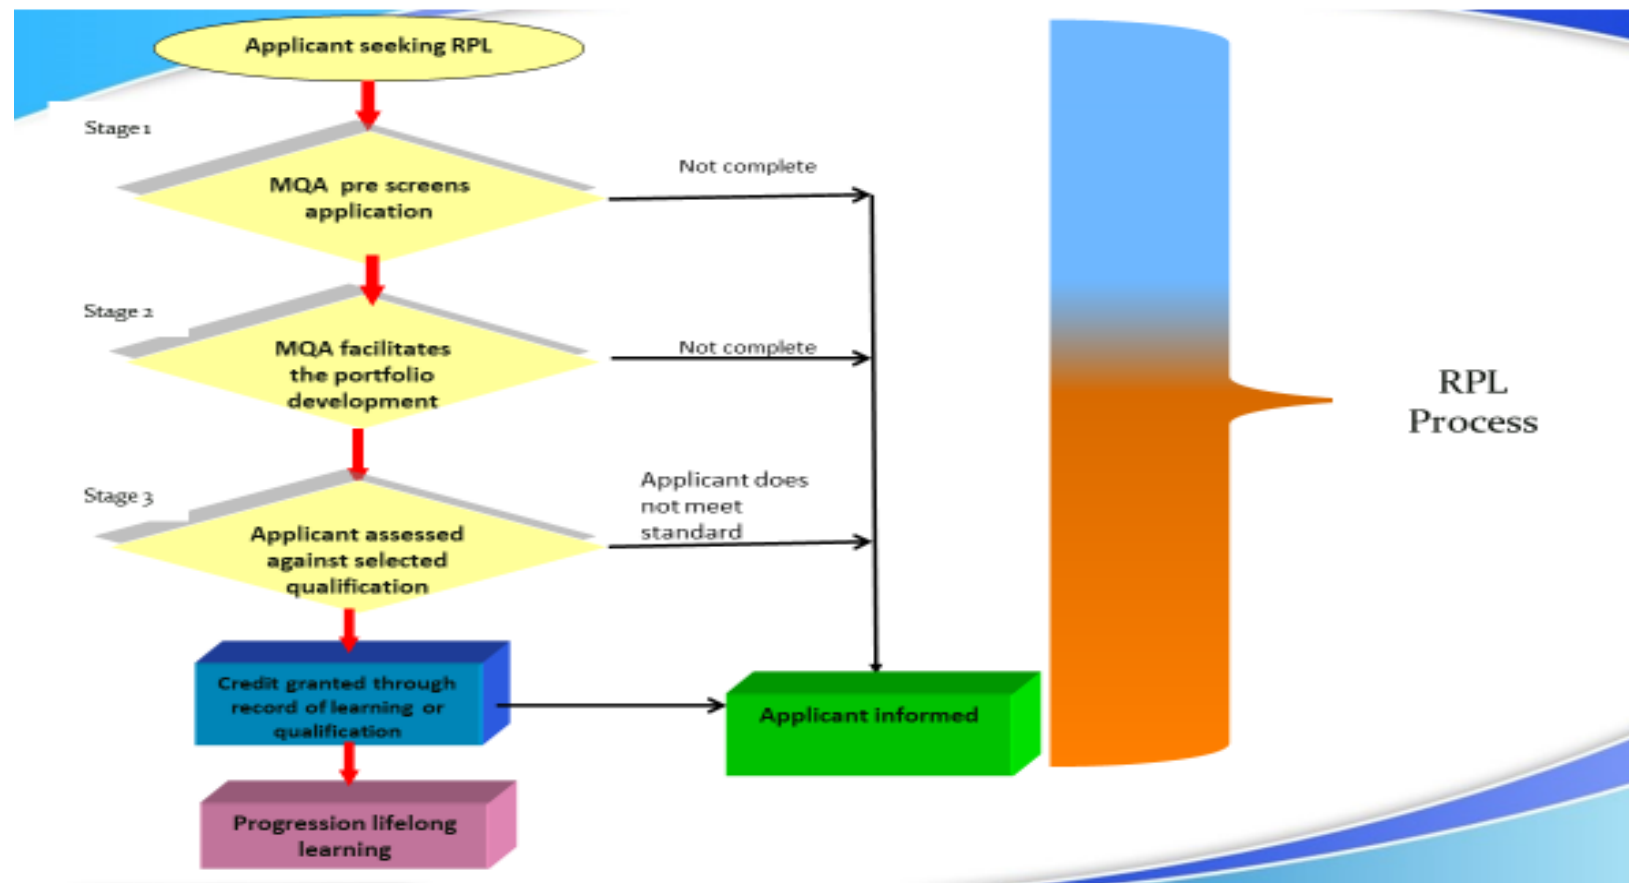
Applicant seeking RPL

Stage 1

MQA pre screens application

Not complete

Stage 2

MQA facilitates the portfolio development

Not complete

Stage 3

Applicant assessed against selected qualification

Applicant does not meet standard

Credit granted through record of learning or qualification

Applicant informed

Progression lifelong learning

RPL Process